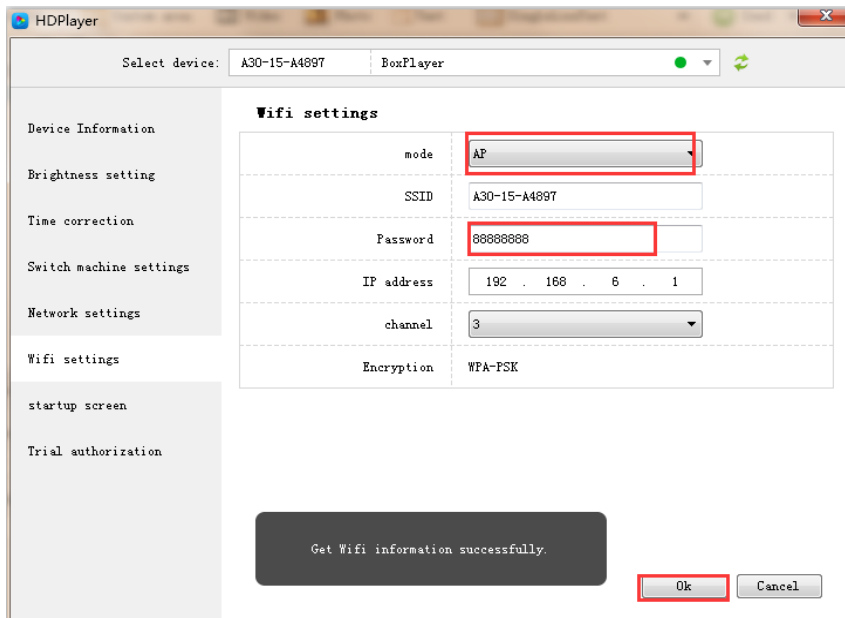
HDPlayer

Select device: A30-15-A4897 BoxPlayer

Device Information

Brightness setting

Time correction

Switch machine settings

Network settings

Wifi settings

startup screen

Trial authorization

Wifi settings

| | |
|---|---|
| mode | AP |
| SSID | A30-15-A4897 |
| Password | 88888888 |
| IP address | 192 . 168 . 6 . 1 |
| channel | 3 |
| Encryption | WPA-PSK |

Get Wifi information successfully.

Ok Cancel